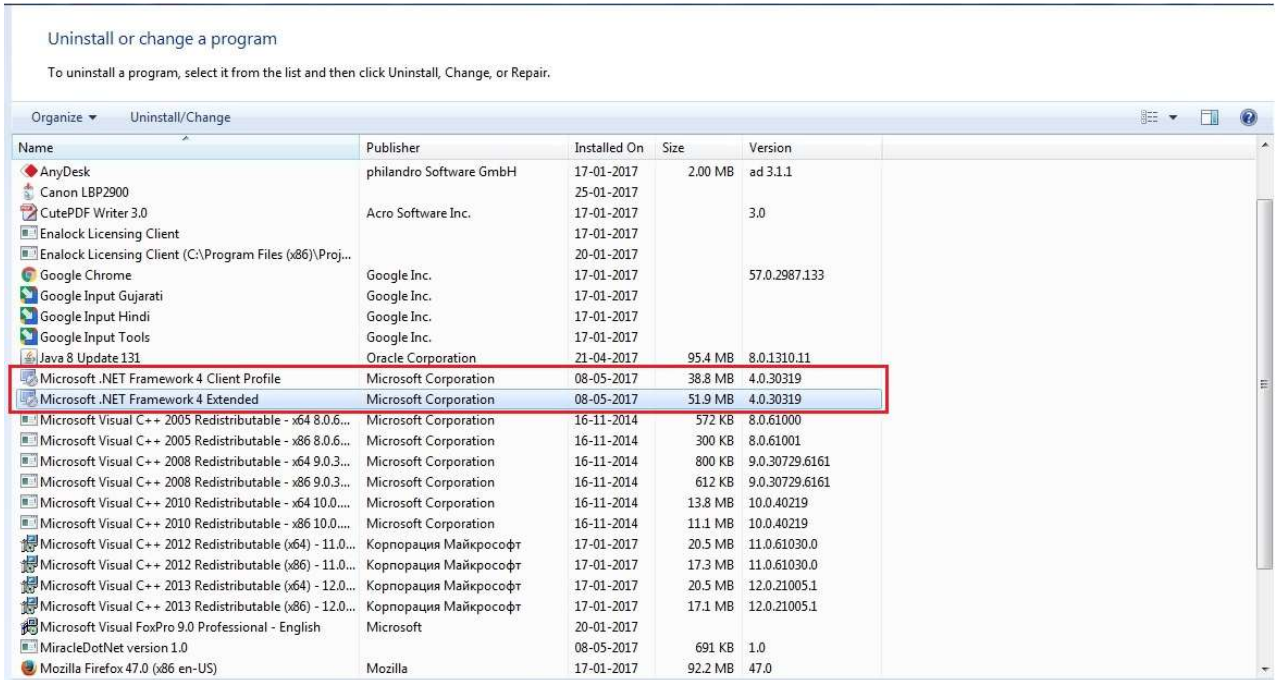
Uninstall or change a program

To uninstall a program, select it from the list and then click Uninstall, Change, or Repair.

Organize ▾ Uninstall/Change

| Name | Publisher | Installed On | Size | Version |
|---|---|---|---|---|
| AnyDesk | philandro Software GmbH | 17-01-2017 | 2.00 MB | ad 3.1.1 |
| Canon LBP2900 | | 25-01-2017 | | |
| CutePDF Writer 3.0 | Acro Software Inc. | 17-01-2017 | | 3.0 |
| Enalock Licensing Client | | 17-01-2017 | | |
| Enalock Licensing Client (C:\Program Files (x86)\Proj... | | 20-01-2017 | | |
| Google Chrome | Google Inc. | 17-01-2017 | | 57.0.2987.133 |
| Google Input Gujarati | Google Inc. | 17-01-2017 | | |
| Google Input Hindi | Google Inc. | 17-01-2017 | | |
| Google Input Tools | Google Inc. | 17-01-2017 | | |
| Java 8 Update 131 | Oracle Corporation | 21-04-2017 | 95.4 MB | 8.0.1310.11 |
| Microsoft .NET Framework 4 Client Profile | Microsoft Corporation | 08-05-2017 | 38.8 MB | 4.0.30319 |
| Microsoft .NET Framework 4 Extended | Microsoft Corporation | 08-05-2017 | 51.9 MB | 4.0.30319 |
| Microsoft Visual C++ 2005 Redistributable - x64 8.0.6... | Microsoft Corporation | 16-11-2014 | 572 KB | 8.0.61000 |
| Microsoft Visual C++ 2005 Redistributable - x86 8.0.6... | Microsoft Corporation | 16-11-2014 | 300 KB | 8.0.61001 |
| Microsoft Visual C++ 2008 Redistributable - x64 9.0.3... | Microsoft Corporation | 16-11-2014 | 800 KB | 9.0.30729.6161 |
| Microsoft Visual C++ 2008 Redistributable - x86 9.0.3... | Microsoft Corporation | 16-11-2014 | 612 KB | 9.0.30729.6161 |
| Microsoft Visual C++ 2010 Redistributable - x64 10.0.... | Microsoft Corporation | 16-11-2014 | 13.8 MB | 10.0.40219 |
| Microsoft Visual C++ 2010 Redistributable - x86 10.0.... | Microsoft Corporation | 16-11-2014 | 11.1 MB | 10.0.40219 |
| Microsoft Visual C++ 2012 Redistributable (x64) - 11.0... | Корпорация Майкрософт | 17-01-2017 | 20.5 MB | 11.0.61030.0 |
| Microsoft Visual C++ 2012 Redistributable (x86) - 11.0... | Корпорация Майкрософт | 17-01-2017 | 17.3 MB | 11.0.61030.0 |
| Microsoft Visual C++ 2013 Redistributable (x64) - 12.0... | Корпорация Майкрософт | 17-01-2017 | 20.5 MB | 12.0.21005.1 |
| Microsoft Visual C++ 2013 Redistributable (x86) - 12.0... | Корпорация Майкрософт | 17-01-2017 | 17.1 MB | 12.0.21005.1 |
| Microsoft Visual FoxPro 9.0 Professional - English | Microsoft | 20-01-2017 | | |
| MiracleDotNet version 1.0 | | 08-05-2017 | 691 KB | 1.0 |
| Mozilla Firefox 47.0 (x86 en-US) | Mozilla | 17-01-2017 | 92.2 MB | 47.0 |